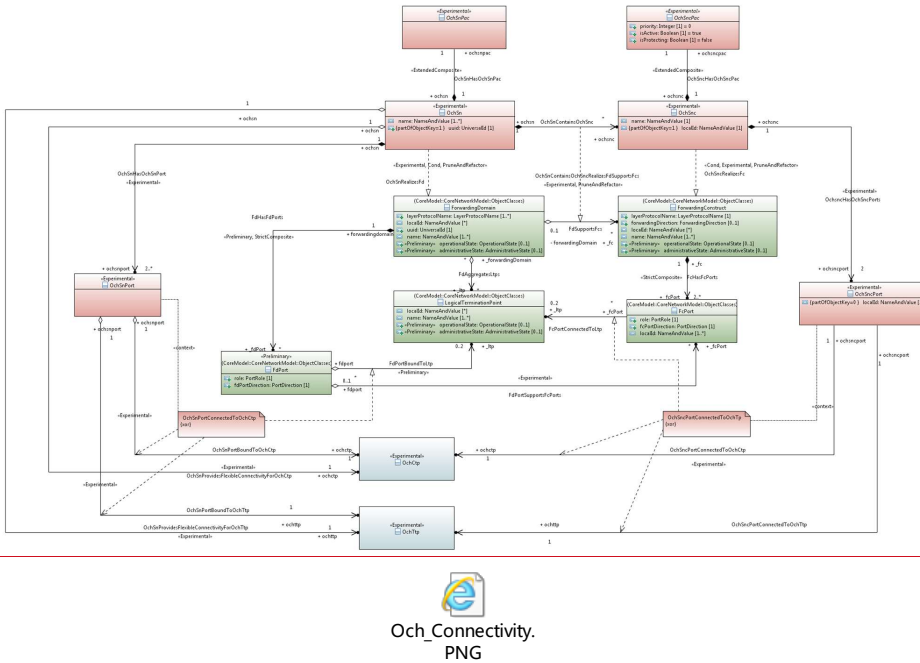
«Experimental»
OchSnPac

«Experimental»
OchSncPac
priority: Integer [1] = 0
isActive: Boolean [1] = true
isProtecting: Boolean [1] = false

1 + ochsnpac
«ExtendedComposite»
OchSnHasOchSnPac
1 + ochsn

1 + ochsncpac
«ExtendedComposite»
OchSncHasOchSncPac
1 + ochsnc

«Experimental»
OchSn
name: NameAndValue [1..*]
{partOfObjectKey=1} uuid: UniversalId [1]

«Experimental»
OchSnc
name: NameAndValue [1]
{partOfObjectKey=1} localId: NameAndValue [1]

+ ochsn 1 OchSnContainsOchSnc * + ochsnc

+ ochsn
+ ochsn
+ ochsn
1
1

OchSnHasOchSnPort
«Experimental»

«Experimental, Cond, PruneAndRefactor»
OchSnRealizesFd

OchSncContainsOchSncRealizesFdSupportsFcs
«Experimental, PruneAndRefactor»

«Cond, Experimental, PruneAndRefactor»
OchSncRealizesFc

«Experimental»
OchsncHasOchSncPorts

FdHasFdPorts
«Preliminary, StrictComposite»
1 + forwardingDomain

«CoreModel::CoreNetworkModel::ObjectClasses»
ForwardingDomain
layerProtocolName: LayerProtocolName [1..*]
localId: NameAndValue [*]
uuid: UniversalId [1]
name: NameAndValue [1..*]
«Preliminary» operationalState: OperationalState [0..1]
«Preliminary» administrativeState: AdministrativeState [0..1]

FdSupportsFcs
0..1
- forwardingDomain
* _fc

«CoreModel::CoreNetworkModel::ObjectClasses»
ForwardingConstruct
layerProtocolName: LayerProtocolName [1]
forwardingDirection: ForwardingDirection [0..1]
localId: NameAndValue [*]
name: NameAndValue [1..*]
«Preliminary» operationalState: OperationalState [0..1]
«Preliminary» administrativeState: AdministrativeState [0..1]

* _forwardingDomain
FdAggregatesLtps
* _ltp

1 + _fc
«StrictComposite» FcHasFcPorts
+ _fcPort 2..*

«CoreModel::CoreNetworkModel::ObjectClasses»
LogicalTerminationPoint
localId: NameAndValue [*]
name: NameAndValue [1..*]
«Preliminary» operationalState: OperationalState [0..1]
«Preliminary» administrativeState: AdministrativeState [0..1]

0..2
+ _ltp
FcPortConnectedToLtp
*

«CoreModel::CoreNetworkModel::ObjectClasses»
FcPort
role: PortRole [1]
fcPortDirection: PortDirection [1]
localId: NameAndValue [1..*]

+ ochsnport 2..*
«Experimental»
OchSnPort

+ ochsncport 2
«Experimental»
OchSncPort
{partOfObjectKey=0} localId: NameAndValue [1]

+ ochsnport
+ ochsnport
1
1
«context»

+ _fdPort *
«Preliminary»
«CoreModel::CoreNetworkModel::ObjectClasses»
FdPort
role: PortRole [1]
fdPortDirection: PortDirection [1]

+ fdport
FdPortBoundToLtp
«Preliminary»
0..2 + _ltp
0..1
+ fdport

«Experimental»
* + _fcPort

FdPortSupportsFcPorts

«Experimental»
OchSnPortConnectedToOchCtp
{xor}

OchSncPortConnectedToOchTtp
{xor}

«context»
1 + ochsncport
+ ochsncport 1

OchSnPortBoundToOchCtp
+ ochctp
«Experimental»
OchSnProvidesFlexibleConnectivityForOchCtp
1 + ochctp

«Experimental»
OchCtp

+ ochctp 1
OchSncPortConnectedToOchCtp
«Experimental»

«Experimental»
OchSnPortBoundToOchTtp
1
+ ochttp
OchSnProvidesFlexibleConnectivityForOchTtp
1
«Experimental»
+ ochttp

«Experimental»
OchTtp

+ ochttp
OchSncPortConnectedToOchTtp
1

+ ochsn
1
1

Och_Connectivity.
PNG